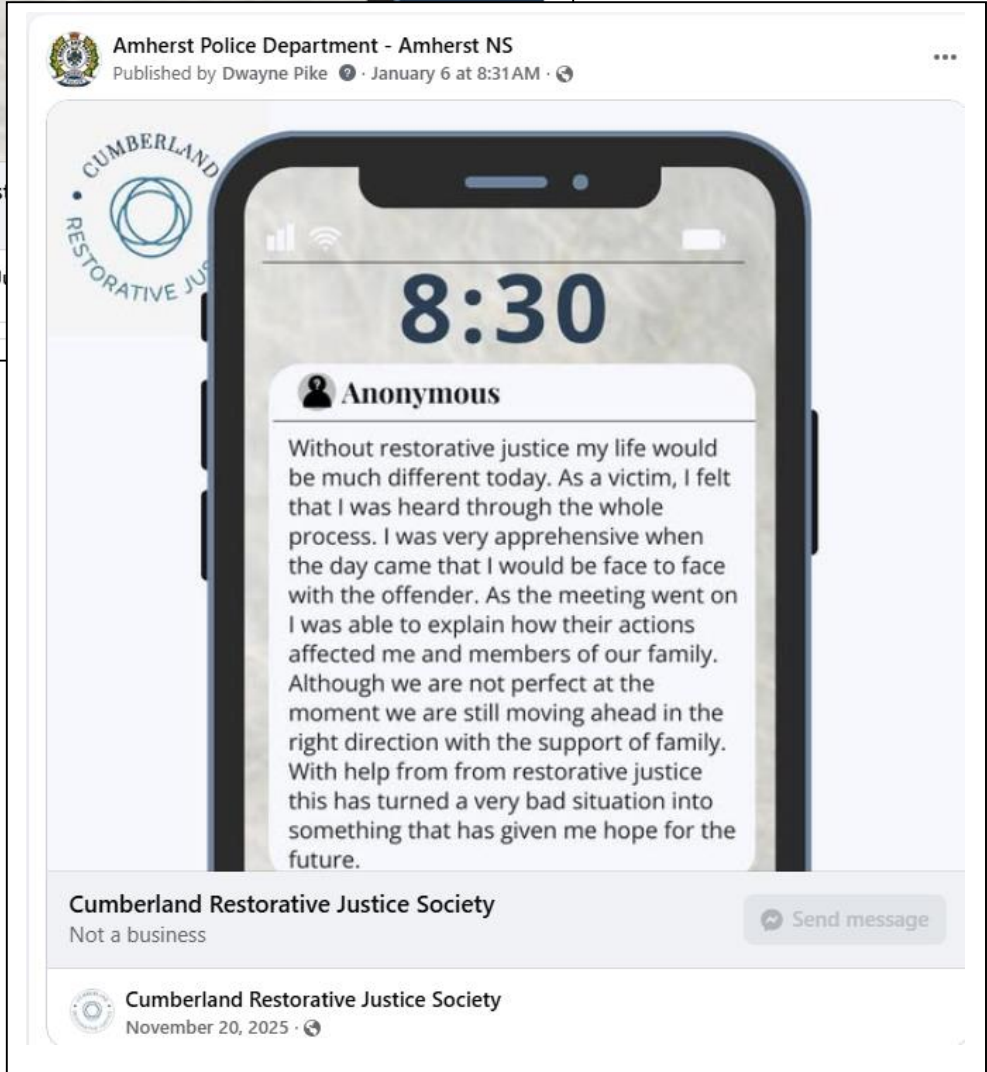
Amherst Police Department - Amherst NS
Published by Dwayne Pike · January 6 at 8:31 AM ·

CUMBERLAND RESTORATIVE JU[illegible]

8:30

Anonymous

Without restorative justice my life would be much different today. As a victim, I felt that I was heard through the whole process. I was very apprehensive when the day came that I would be face to face with the offender. As the meeting went on I was able to explain how their actions affected me and members of our family. Although we are not perfect at the moment we are still moving ahead in the right direction with the support of family. With help from from restorative justice this has turned a very bad situation into something that has given me hope for the future.

Cumberland Restorative Justice Society
Not a business

Send message

Cumberland Restorative Justice Society
November 20, 2025 ·